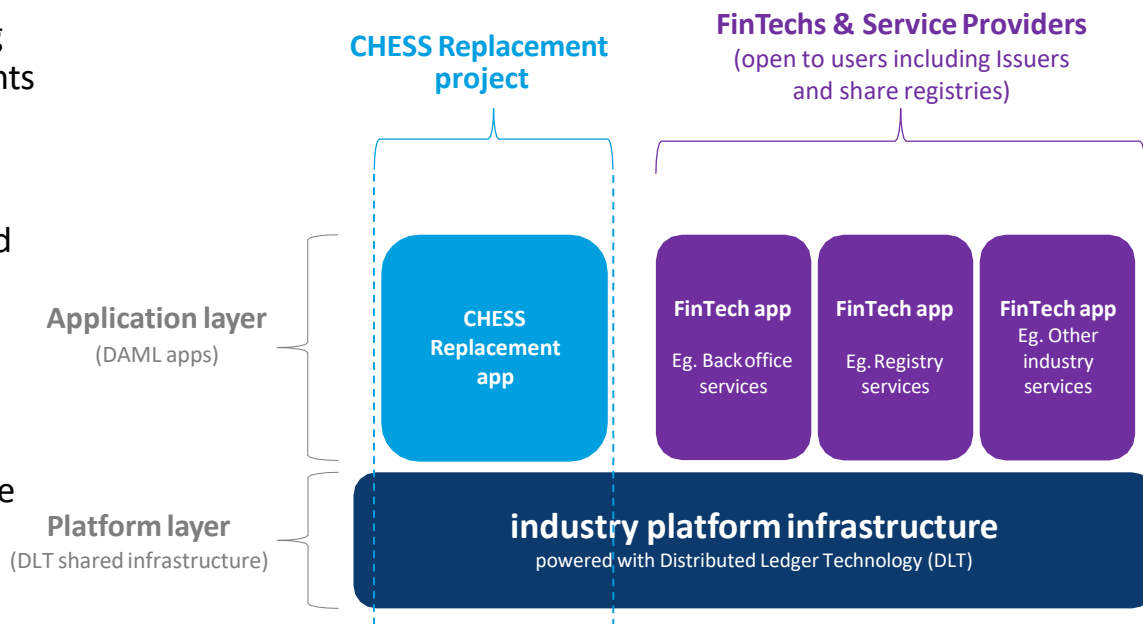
g
nts

d

e

CHESS Replacement project

FinTechs & Service Providers
(open to users including Issuers and share registries)

Application layer
(DAML apps)

CHESS Replacement app

FinTech app
Eg. Back office services

FinTech app
Eg. Registry services

FinTech app
Eg. Other industry services

Platform layer
(DLT shared infrastructure)

industry platform infrastructure
powered with Distributed Ledger Technology (DLT)